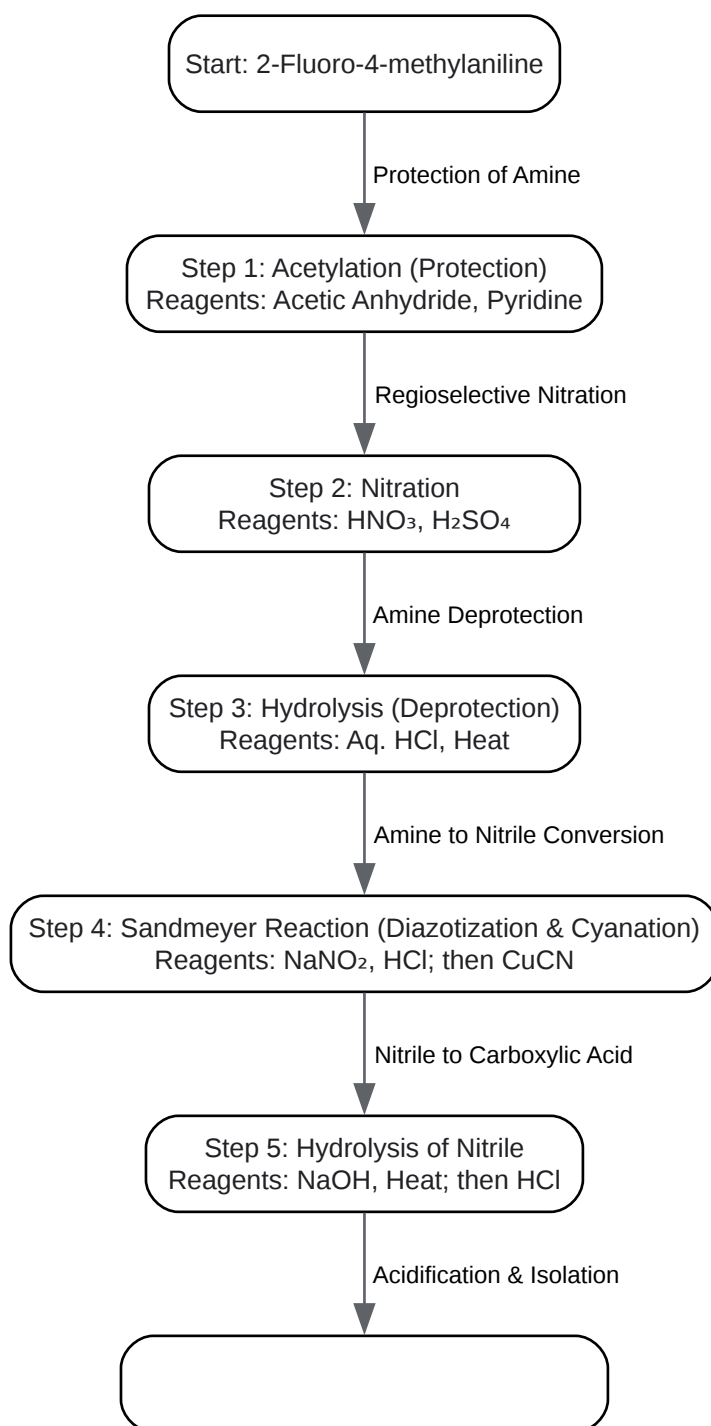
Start: 2-Fluoro-4-methylaniline

Protection of Amine

Step 1: Acetylation (Protection)
Reagents: Acetic Anhydride, Pyridine

Regioselective Nitration

Step 2: Nitration
Reagents: $HNO_3$, $H_2SO_4$

Amine Deprotection

Step 3: Hydrolysis (Deprotection)
Reagents: Aq. HCl, Heat

Amine to Nitrile Conversion

Step 4: Sandmeyer Reaction (Diazotization & Cyanation)
Reagents: $NaNO_2$, HCl; then CuCN

Nitrile to Carboxylic Acid

Step 5: Hydrolysis of Nitrile
Reagents: NaOH, Heat; then HCl

Acidification & Isolation